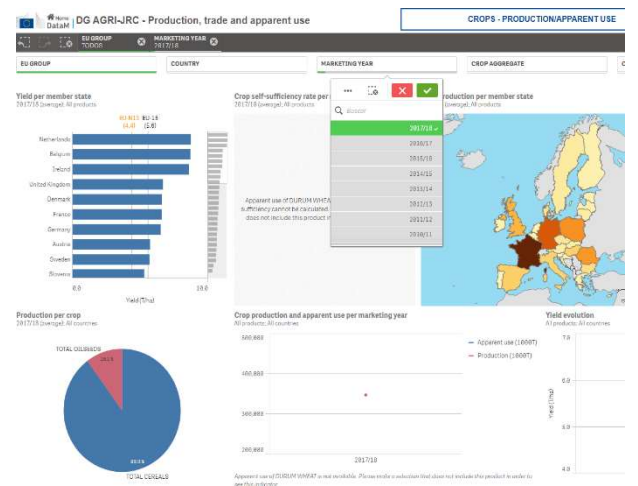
Home DataM DG AGRI-JRC - Production, trade and apparent use

CROPS - PRODUCTION/APPARENT USE

EU GROUP TODOS MARKETING YEAR 2017/18

EU GROUP COUNTRY MARKETING YEAR CROP AGGREGATE

Yield per member state
2017/18 (average); All products

EU-N13 EU-15
(4.4) (5.6)

Netherlands
Belgium
Ireland
United Kingdom
Denmark
France
Germany
Austria
Sweden
Slovenia

0.0 10.0
Yield (T/ha)

Crop self-sufficiency rate per
2017/18 (average); All products

Apparent use of DURUM WHEAT ... sufficiency cannot be calculated ... does not include this product i...

Search

2017/18
2016/17
2015/16
2014/15
2013/14
2012/13
2011/12
2010/11

production per member state
(average); All products

Production per crop
2017/18 (average); All countries

TOTAL OILSEEDS
TOTAL CEREALS

Crop production and apparent use per marketing year
All products; All countries

500,000
400,000
300,000
200,000

2017/18

Apparent use (1000T)
Production (1000T)

Apparent use of DURUM WHEAT is not available. Please make a selection that does not include this product in order to see this indicator.

Yield evolution
All products; All countries

7.0
6.0
5.0
4.0
Yield (T/ha)